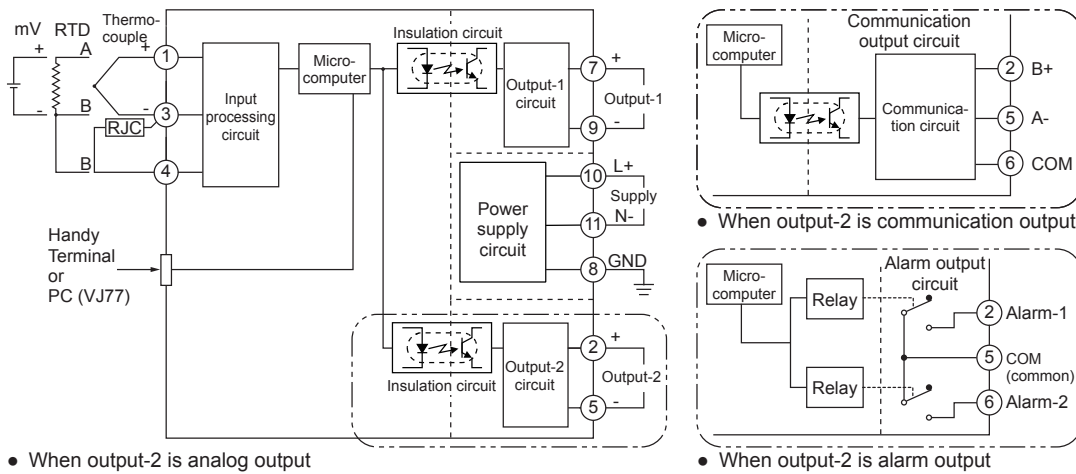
mV RTD Thermocouple
+ A +
- B -
B
RJC
1
3
4
Input processing circuit
Microcomputer
Insulation circuit
Output-1 circuit
7 +
9 -
Output-1
10 L+
11 N-
Supply
Power supply circuit
8 GND
Handy Terminal or PC (VJ77)
Insulation circuit
Output-2 circuit
2 +
5 -
Output-2
● When output-2 is analog output

Microcomputer
Communication output circuit
Communication circuit
2 B+
5 A-
6 COM
● When output-2 is communication output

Microcomputer
Relay
Relay
Alarm output circuit
2 Alarm-1
5 COM (common)
6 Alarm-2
● When output-2 is alarm output